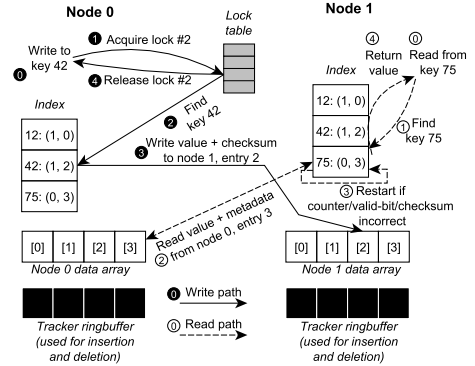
Node 0

Lock table

Node 1

❶ Acquire lock #2

Write to key 42

⓿

❹ Release lock #2

❷ Find key 42

Index

12: (1, 0)

42: (1, 2)

75: (0, 3)

❸ Write value + checksum to node 1, entry 2

④ Return value

⓪ Read from key 75

Index

12: (1, 0)

42: (1, 2)

75: (0, 3)

① Find key 75

③ Restart if counter/valid-bit/checksum incorrect

Read value + metadata
② from node 0, entry 3

[0] [1] [2] [3]

Node 0 data array

[0] [1] [2] [3]

Node 1 data array

⓿ Write path

⓪ Read path

Tracker ringbuffer (used for insertion and deletion)

Tracker ringbuffer (used for insertion and deletion)